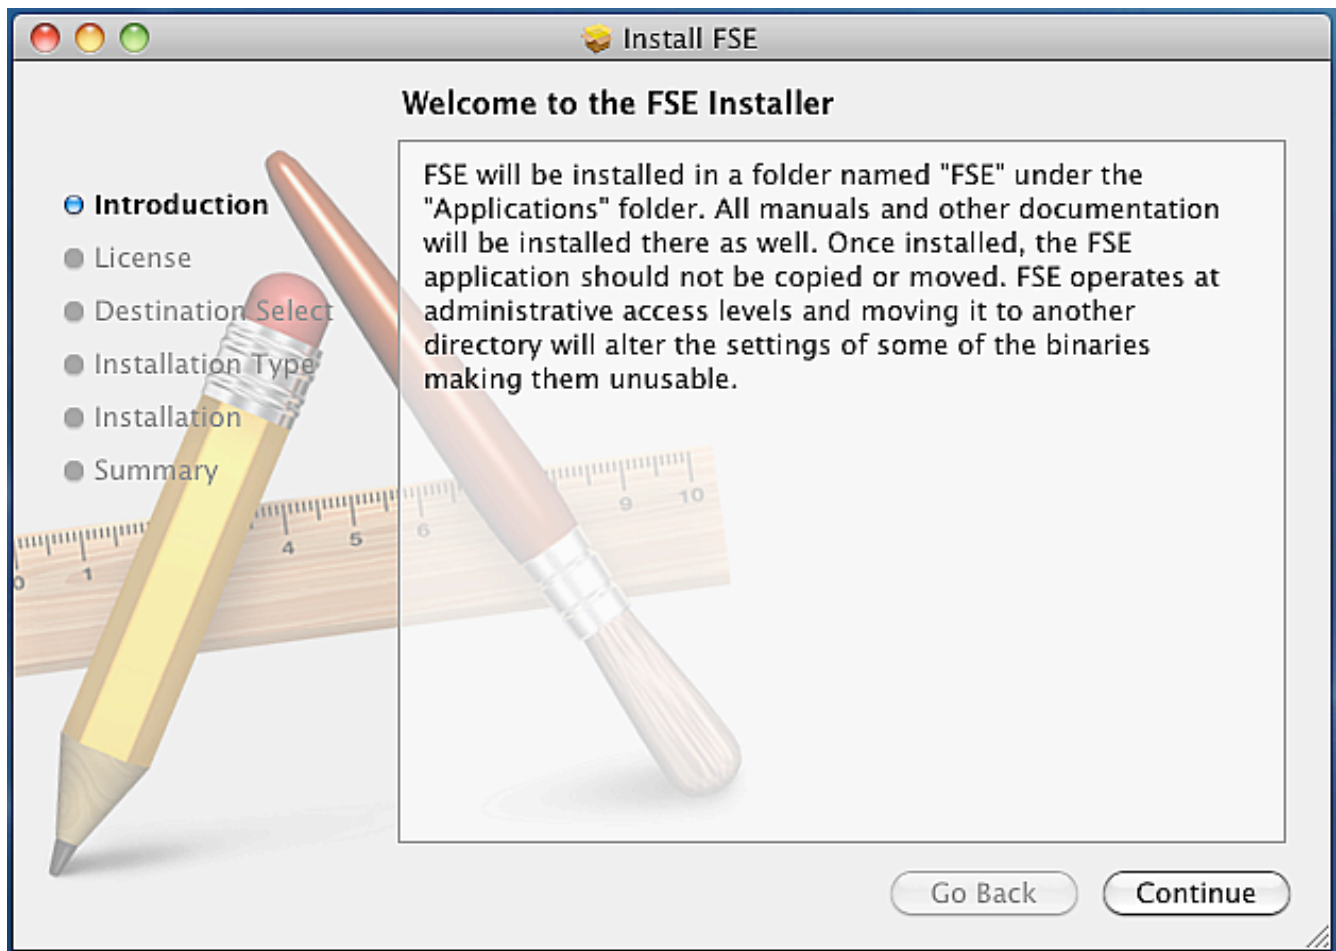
Install FSE

Welcome to the FSE Installer

Introduction
License
Destination Select
Installation Type
Installation
Summary

FSE will be installed in a folder named "FSE" under the "Applications" folder. All manuals and other documentation will be installed there as well. Once installed, the FSE application should not be copied or moved. FSE operates at administrative access levels and moving it to another directory will alter the settings of some of the binaries making them unusable.

1 4 5 6 9 10

Go Back
Continue